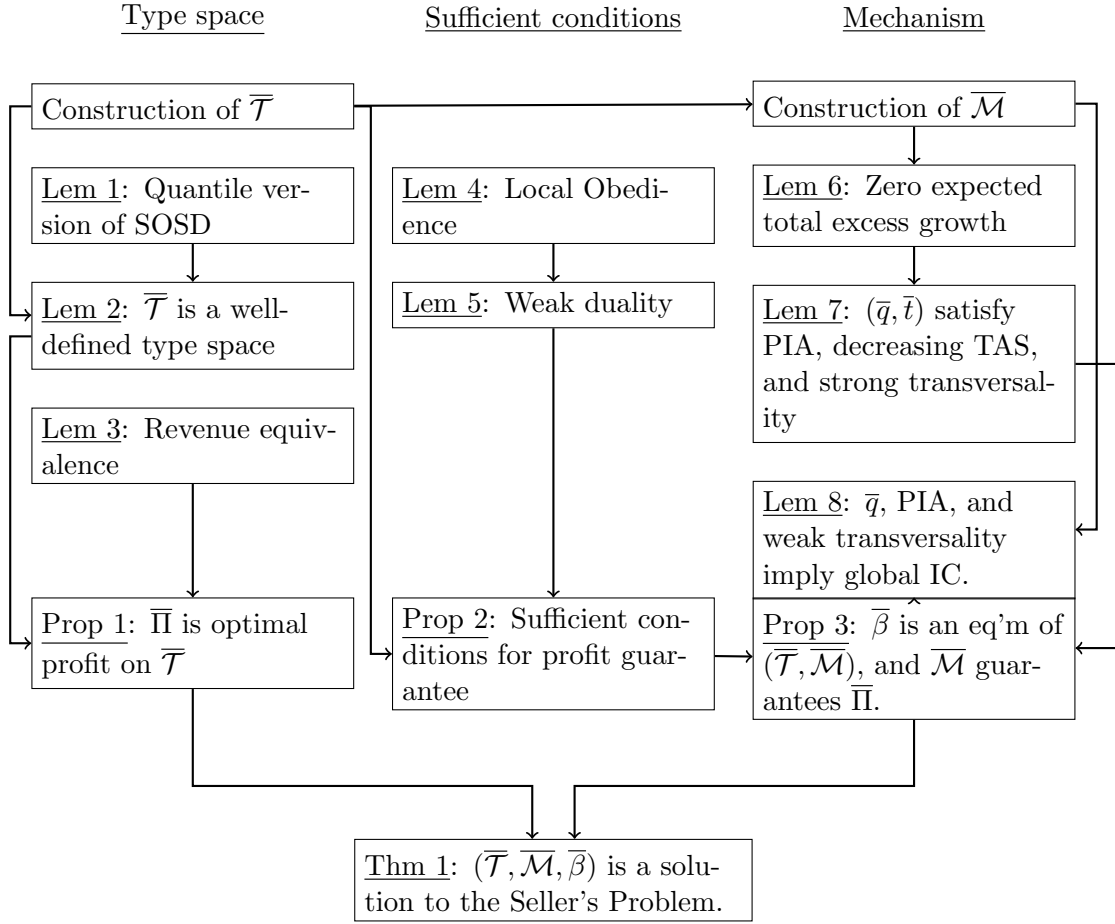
Type space

Sufficient conditions

Mechanism

Construction of $\overline{\mathcal{T}}$

Lem 1: Quantile version of SOSD

Lem 2: $\overline{\mathcal{T}}$ is a well-defined type space

Lem 3: Revenue equivalence

Prop 1: $\overline{\Pi}$ is optimal profit on $\overline{\mathcal{T}}$

Lem 4: Local Obedience

Lem 5: Weak duality

Prop 2: Sufficient conditions for profit guarantee

Construction of $\overline{\mathcal{M}}$

Lem 6: Zero expected total excess growth

Lem 7: $(\overline{q}, \overline{t})$ satisfy PIA, decreasing TAS, and strong transversality

Lem 8: $\overline{q}$, PIA, and weak transversality imply global IC.

Prop 3: $\overline{\beta}$ is an eq'm of $(\overline{\mathcal{T}}, \overline{\mathcal{M}})$, and $\overline{\mathcal{M}}$ guarantees $\overline{\Pi}$.

Thm 1: $(\overline{\mathcal{T}}, \overline{\mathcal{M}}, \overline{\beta})$ is a solution to the Seller's Problem.